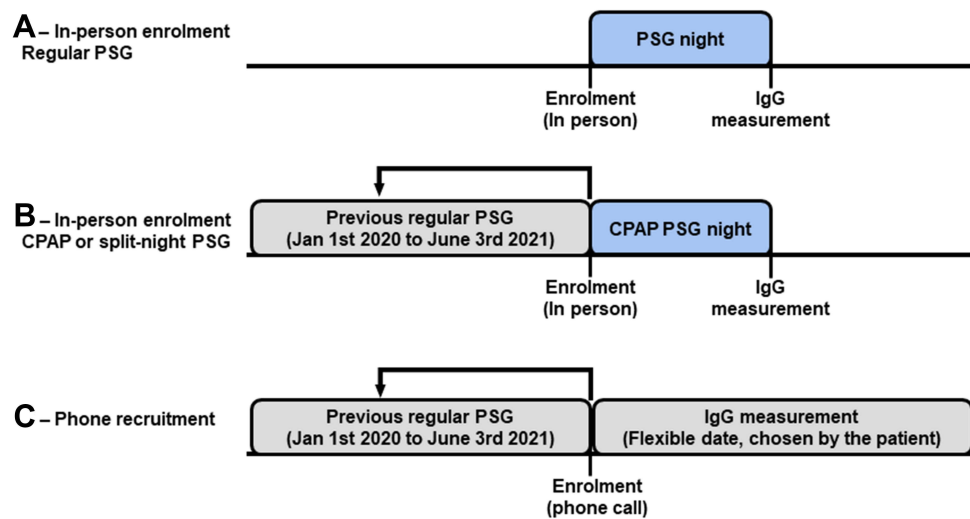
A – In-person enrolment
Regular PSG

PSG night

Enrolment
(In person)

IgG
measurement

B – In-person enrolment
CPAP or split-night PSG

Previous regular PSG
(Jan 1st 2020 to June 3rd 2021)

CPAP PSG night

Enrolment
(In person)

IgG
measurement

C – Phone recruitment

Previous regular PSG
(Jan 1st 2020 to June 3rd 2021)

IgG measurement
(Flexible date, chosen by the patient)

Enrolment
(phone call)